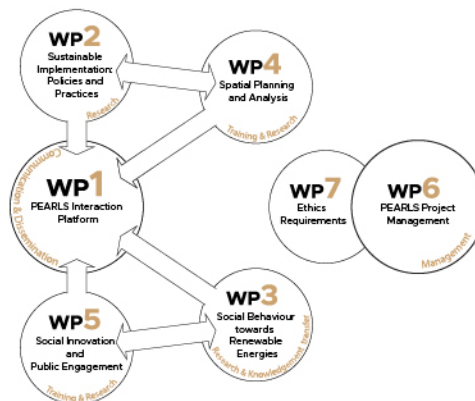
WP2
Sustainable Implementation: Policies and Practices
Research

WP4
Spatial Planning and Analysis
Training & Research

WP1
PEARLS Interaction Platform
Communication & Dissemination

WP7
Ethics Requirements

WP6
PEARLS Project Management
Management

WP3
Social Behaviour towards Renewable Energies
Research & Knowledge transfer

WP5
Social Innovation and Public Engagement
Training & Research